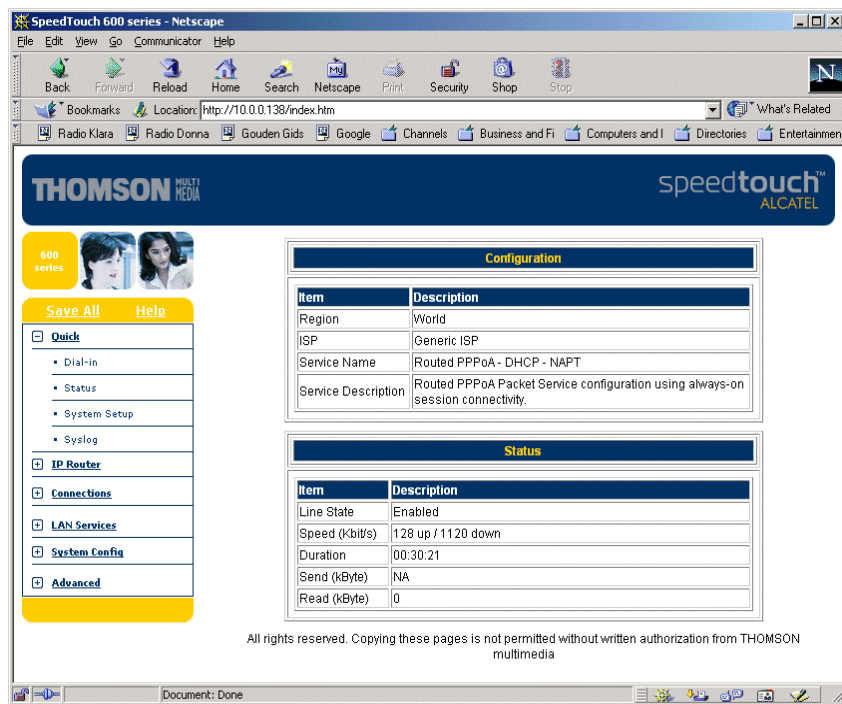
SpeedTouch 600 series - Netscape

File Edit View Go Communicator Help

Back Forward Reload Home Search Netscape Print Security Shop Stop

Bookmarks Location: http://10.0.0.138/index.htm What's Related

Radio Klara Radio Donna Gouden Gids Google Channels Business and Fi Computers and I Directories Entertainmen

THOMSON MULTI MEDIA

speedtouch™ ALCATEL

600 series

Save All Help

Quick
Dial-in
Status
System Setup
Syslog
IP Router
Connections
LAN Services
System Config
Advanced

Configuration

| Item | Description |
|---|---|
| Region | World |
| ISP | Generic ISP |
| Service Name | Routed PPPoA - DHCP - NAPT |
| Service Description | Routed PPPoA Packet Service configuration using always-on session connectivity. |

Status

| Item | Description |
|---|---|
| Line State | Enabled |
| Speed (Kbit/s) | 128 up / 1120 down |
| Duration | 00:30:21 |
| Send (kByte) | NA |
| Read (kByte) | 0 |

All rights reserved. Copying these pages is not permitted without written authorization from THOMSON multimedia

Document: Done